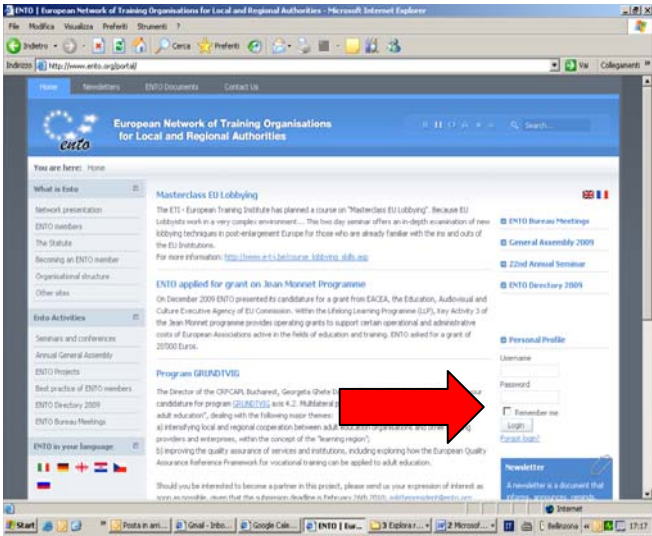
ENTO | European Network of Training Organisations for Local and Regional Authorities - Microsoft Internet Explorer

File Modifica Visualizza Preferiti Strumenti ?

Indietro Cerca Preferiti

Indirizzo http://www.ento.org/portal/ Vai Collegamenti

Home Newsletters ENTO Documents Contact Us

European Network of Training Organisations for Local and Regional Authorities

ento

Search...

You are here: Home

What is Ento

Network presentation
ENTO members
The Statute
Becoming an ENTO member
Organisational structure
Other sites

Ento Activities

Seminars and conferences
Annual General Assembly
ENTO Projects
Best practice of ENTO members
ENTO Directory 2009
ENTO Bureau Meetings

ENTO in your language

Masterclass EU Lobbying

The ETI - European Training Institute has planned a course on "Masterclass EU Lobbying". Because EU Lobbyists work in a very complex environment.... This two day seminar offers an in-depth examination of new lobbying techniques in post-enlargement Europe for those who are already familiar with the ins and outs of the EU Institutions.
For more information: http://www.e-t-i.be/course_lobbying_skills.asp

ENTO applied for grant on Jean Monnet Programme

On December 2009 ENTO presented its candidature for a grant from EACEA, the Education, Audiovisual and Culture Executive Agency of EU Commission. Within the Lifelong Learning Programme (LLP), Key Activity 3 of the Jean Monnet programme provides operating grants to support certain operational and administrative costs of European Associations active in the fields of education and training. ENTO asked for a grant of 20000 Euros.

Program GRUNDTVIG

The Director of the CRPCAPL Bucharest, Georgeta Ghete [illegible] candidature for program GRUNDTVIG axis 4.2. Multilateral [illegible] adult education", dealing with the following major themes:
a) intensifying local and regional cooperation between adult education organisations and other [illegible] providers and enterprises, within the concept of the "learning region";
b) improving the quality assurance of services and institutions, including exploring how the European Quality Assurance Reference Framework for vocational training can be applied to adult education.

Should you be interested to become a partner in this project, please send us your expression of interest as soon as possible, given that the submission deadline is February 26th 2010: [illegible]

ENTO Bureau Meetings
General Assembly 2009
22nd Annual Seminar
ENTO Directory 2009

Personal Profile
Username
Password
Remember me
Login
Forgot login?

Newsletter
A newsletter is a document that informs, announces, reminds

Internet

Start Posta in arri... Gmail - Inbo... Google Cale... ENTO | Eur... 3 Esplora r... 2 Microsof... Bellinzona 17:17